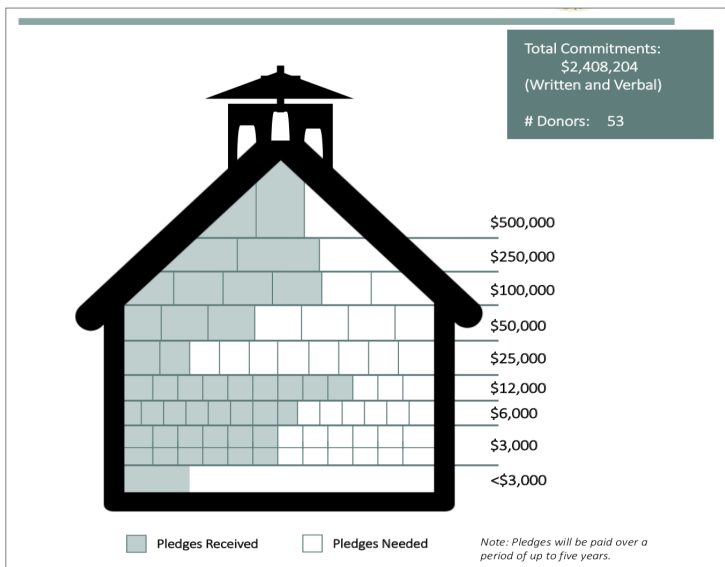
Total Commitments:
$2,408,204
(Written and Verbal)

# Donors: 53

$500,000
$250,000
$100,000
$50,000
$25,000
$12,000
$6,000
$3,000
<$3,000

Pledges Received
Pledges Needed

Note: Pledges will be paid over a period of up to five years.